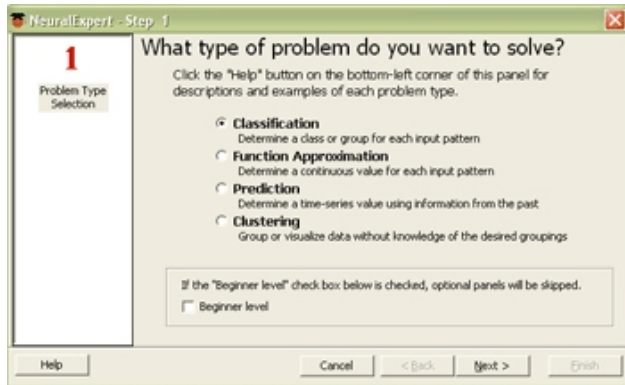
NeuralExpert - Step 1

1

Problem Type Selection

What type of problem do you want to solve?

Click the "Help" button on the bottom-left corner of this panel for descriptions and examples of each problem type.

Classification
Determine a class or group for each input pattern

Function Approximation
Determine a continuous value for each input pattern

Prediction
Determine a time-series value using information from the past

Clustering
Group or visualize data without knowledge of the desired groupings

If the "Beginner level" check box below is checked, optional panels will be skipped.

Beginner level

Help

Cancel

< Back

Next >

Finish